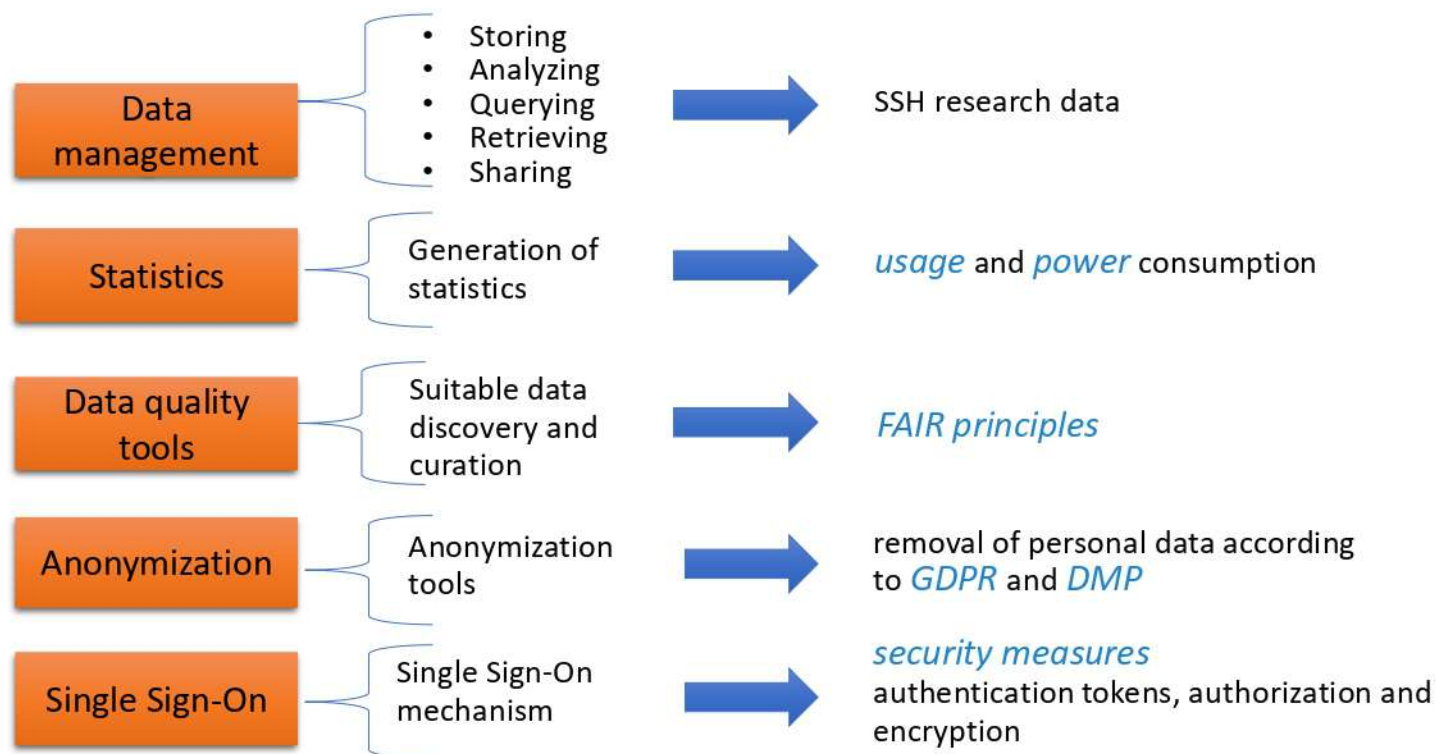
Data management

- Storing
- Analyzing
- Querying
- Retrieving
- Sharing

SSH research data

Statistics

Generation of statistics

usage and power consumption

Data quality tools

Suitable data discovery and curation

FAIR principles

Anonymization

Anonymization tools

removal of personal data according to GDPR and DMP

Single Sign-On

Single Sign-On mechanism

security measures
authentication tokens, authorization and encryption